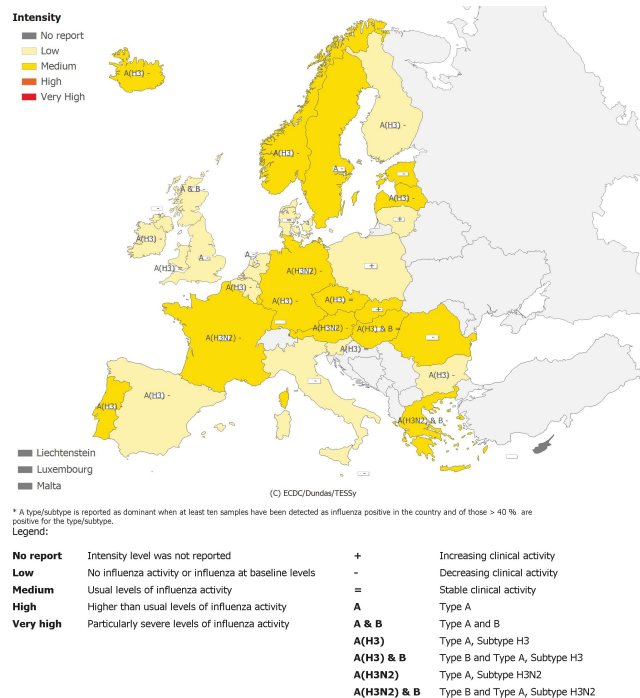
Intensity
No report
Low
Medium
High
Very High

A(H3) -
A(H3)
A(H3)
A -
A(H3) -
A & B
A(H3)
A(H3) -
A
A(H3N2)
A(H3) -
A(H3)
A(H3) =
+
A(H3N2) -
A(H3)
A(H3N2)
A(H3) & B
A(H3) -
A(H3) -
A(H3) -
A(H3) -
A(H3N2) & B
-
=
+
-

Liechtenstein
Luxembourg
Malta

(C) ECDC/Dundas/TESSy

* A type/subtype is reported as dominant when at least ten samples have been detected as influenza positive in the country and of those > 40 % are positive for the type/subtype.
Legend:

| | | | |
|---|---|---|---|
| No report | Intensity level was not reported | + | Increasing clinical activity |
| Low | No influenza activity or influenza at baseline levels | - | Decreasing clinical activity |
| Medium | Usual levels of influenza activity | = | Stable clinical activity |
| High | Higher than usual levels of influenza activity | A | Type A |
| Very high | Particularly severe levels of influenza activity | A & B | Type A and B |
| | | A(H3) | Type A, Subtype H3 |
| | | A(H3) & B | Type B and Type A, Subtype H3 |
| | | A(H3N2) | Type A, Subtype H3N2 |
| | | A(H3N2) & B | Type B and Type A, Subtype H3N2 |